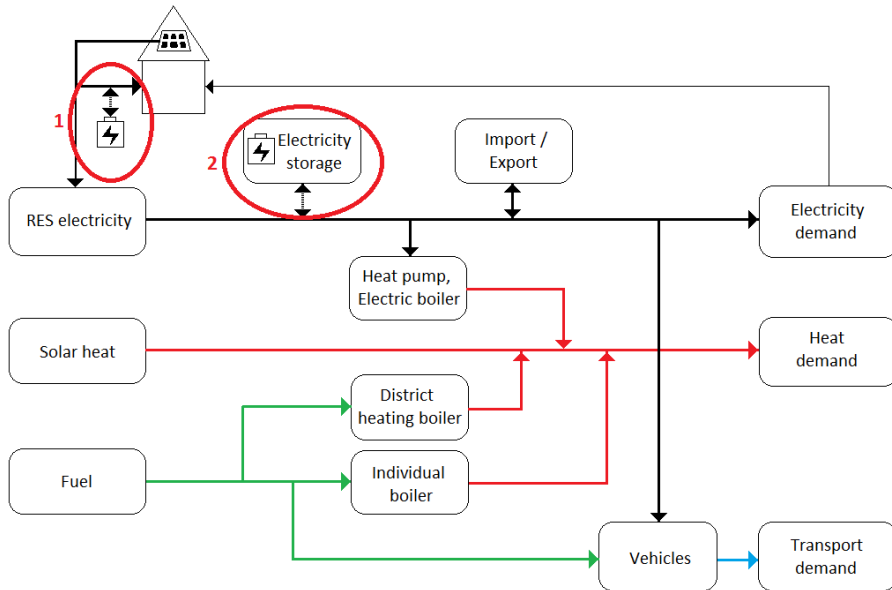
1

2

Electricity storage

Import / Export

RES electricity

Electricity demand

Heat pump, Electric boiler

Solar heat

Heat demand

District heating boiler

Fuel

Individual boiler

Vehicles

Transport demand